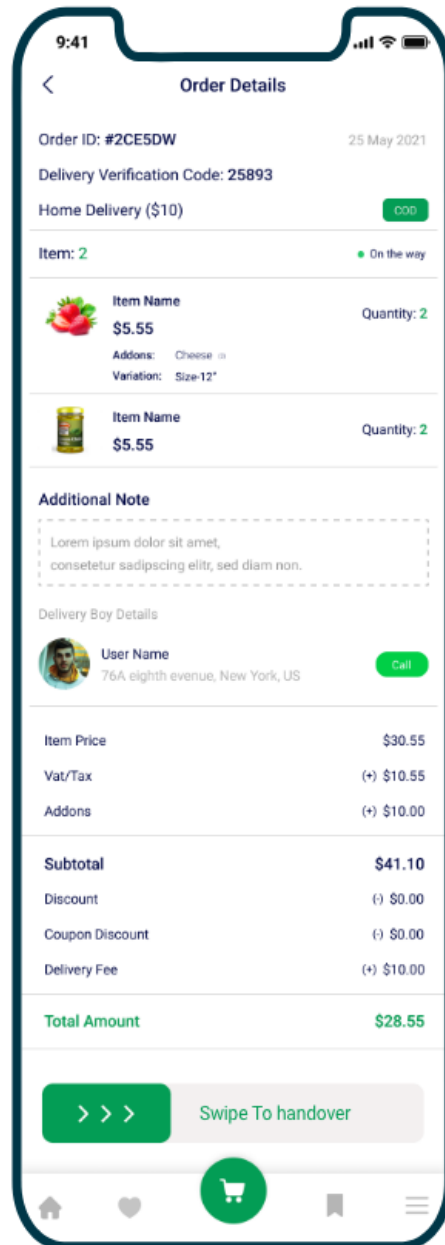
9:41

<

Order Details

Order ID: #2CE5DW

25 May 2021

Delivery Verification Code: 25893

Home Delivery ($10)

COD

Item: 2

On the way

Item Name

$5.55

Quantity: 2

Addons: Cheese

Variation: Size-12"

Item Name

$5.55

Quantity: 2

Additional Note

Lorem ipsum dolor sit amet, consetetur sadipscing elitr, sed diam non.

Delivery Boy Details

User Name

76A eighth evenue, New York, US

Call

| | |
|---|---|
| Item Price | $30.55 |
| Vat/Tax | (+) $10.55 |
| Addons | (+) $10.00 |
| Subtotal | $41.10 |
| Discount | (-) $0.00 |
| Coupon Discount | (-) $0.00 |
| Delivery Fee | (+) $10.00 |
| Total Amount | $28.55 |

> > >

Swipe To handover